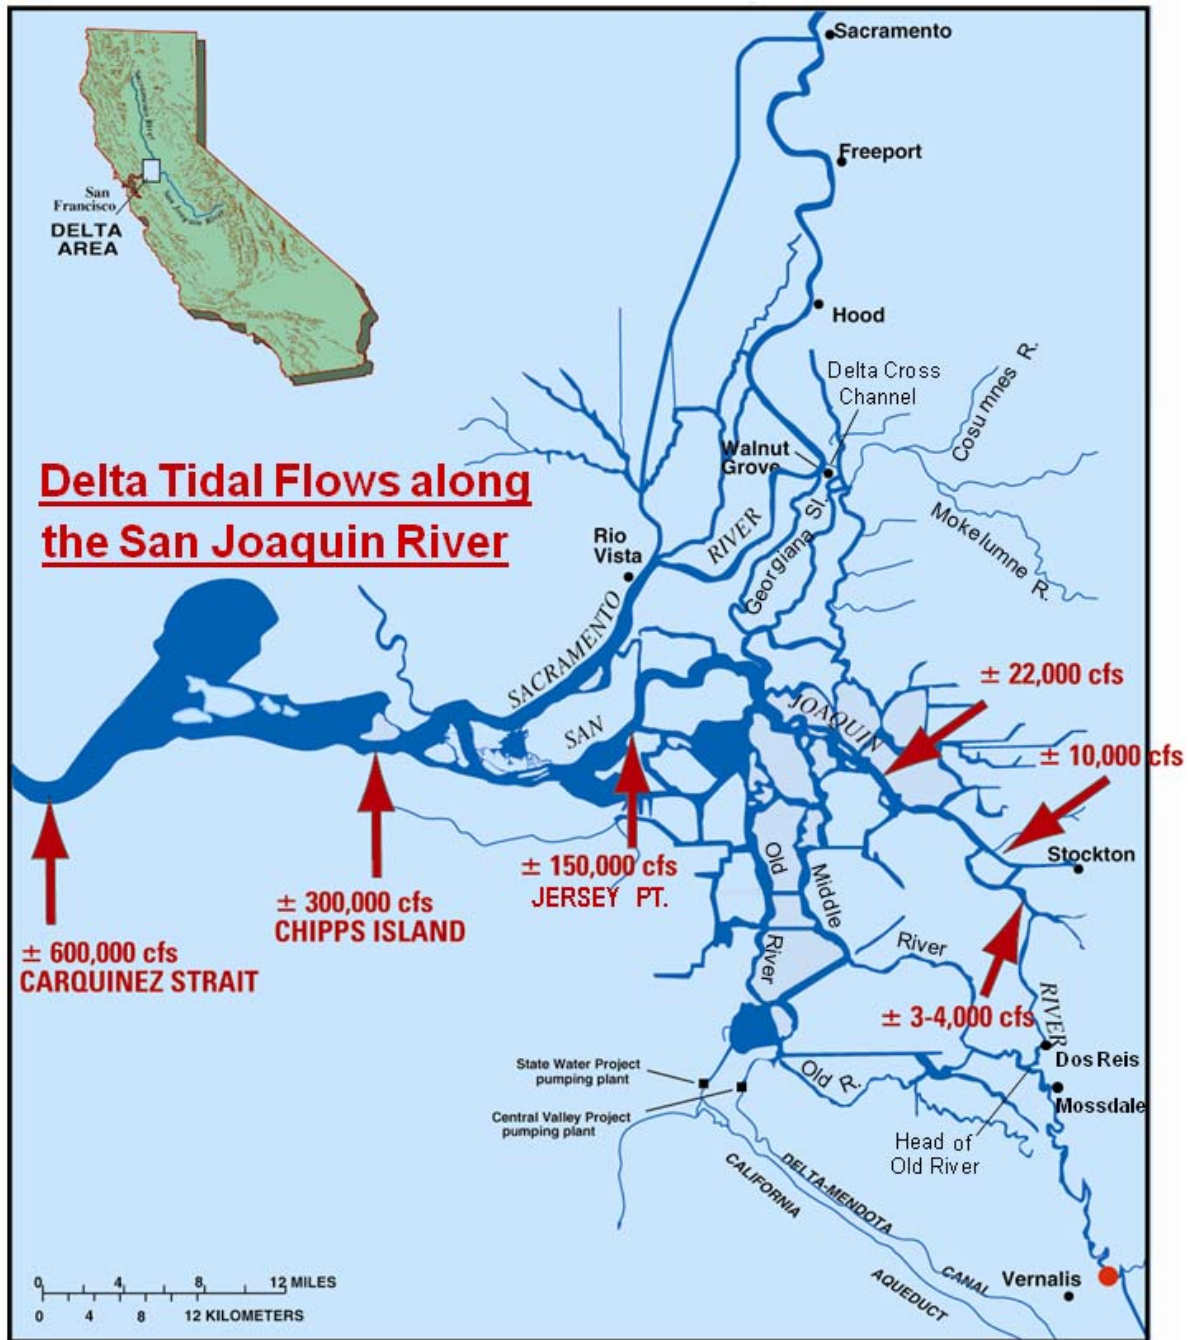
San Francisco
DELTA AREA

Delta Tidal Flows along the San Joaquin River

Sacramento
Freeport
Hood
Delta Cross Channel
Cosumnes R.
Walnut Grove
Georgiana Sl.
Mokelumne R.
Rio Vista
RIVER
SACRAMENTO
SAN
JOAQUIN
± 22,000 cfs
± 10,000 cfs
Stockton
± 150,000 cfs
JERSEY PT.
± 300,000 cfs
CHIPPS ISLAND
± 600,000 cfs
CARQUINEZ STRAIT
Old
River
Middle
River
± 3-4,000 cfs
RIVER
Dos Reis
Mossdale
Old R.
State Water Project pumping plant
Central Valley Project pumping plant
Head of Old River
CALIFORNIA
DELTA-MENDOTA
CANAL
AQUEDUCT
Vernalis

0 4 8 12 MILES
0 4 8 12 KILOMETERS